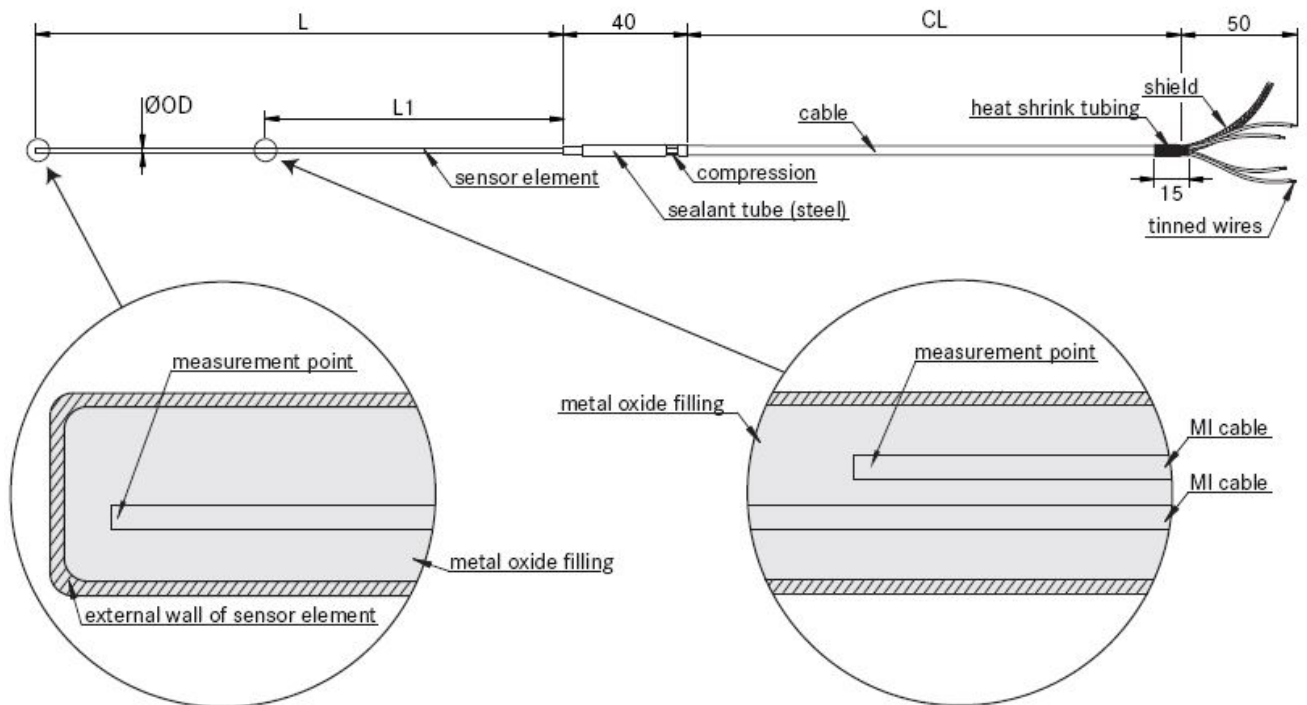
L

40

CL

50

ØOD

L1

cable

shield

heat shrink tubing

sensor element

compression

sealant tube (steel)

15

tinned wires

measurement point

external wall of sensor element

metal oxide filling

metal oxide filling

measurement point

MI cable

MI cable